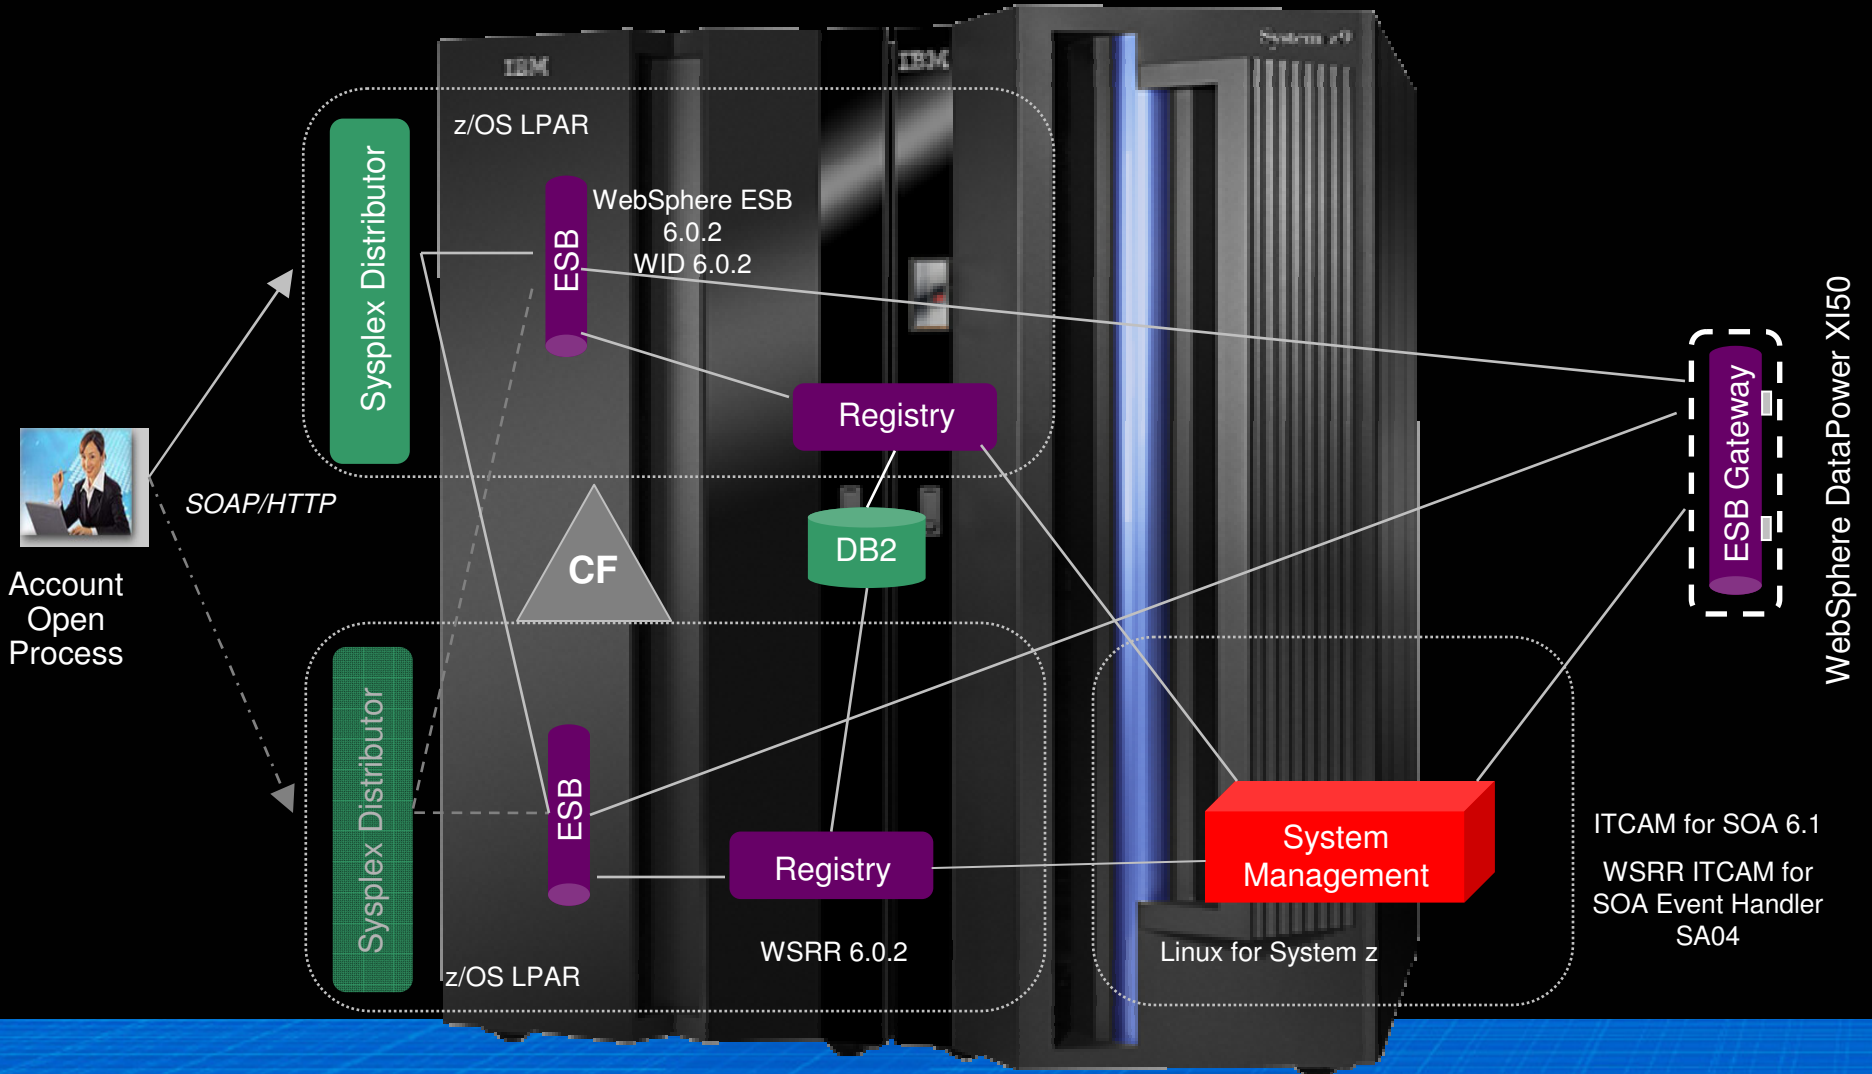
IBM

IBM

System z9

z/OS LPAR

Sysplex Distributor

ESB

WebSphere ESB 6.0.2 WID 6.0.2

Registry

SOAP/HTTP

Account Open Process

CF

DB2

ESB Gateway

WebSphere DataPower XI50

Sysplex Distributor

ESB

Registry

System Management

ITCAM for SOA 6.1

WSRR ITCAM for SOA Event Handler SA04

WSRR 6.0.2

Linux for System z

z/OS LPAR